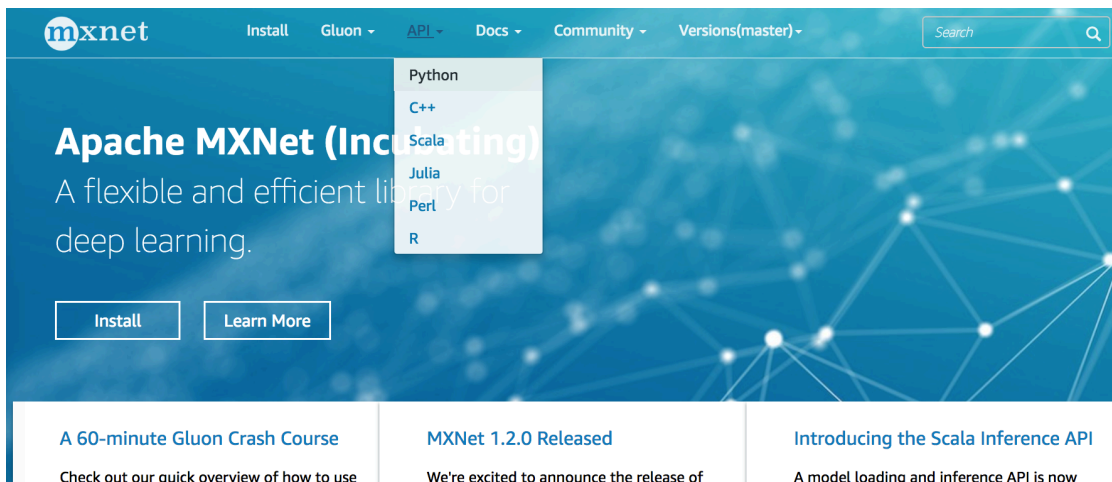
mxnet Install Gluon API Docs Community Versions(master) Search

Python
C++
Scala
Julia
Perl
R

Apache MXNet (Incu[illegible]
A flexible and efficient lib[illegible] for deep learning.

Install Learn More

A 60-minute Gluon Crash Course
Check out our quick overview of how to use

MXNet 1.2.0 Released
We're excited to announce the release of

Introducing the Scala Inference API
A model loading and inference API is now